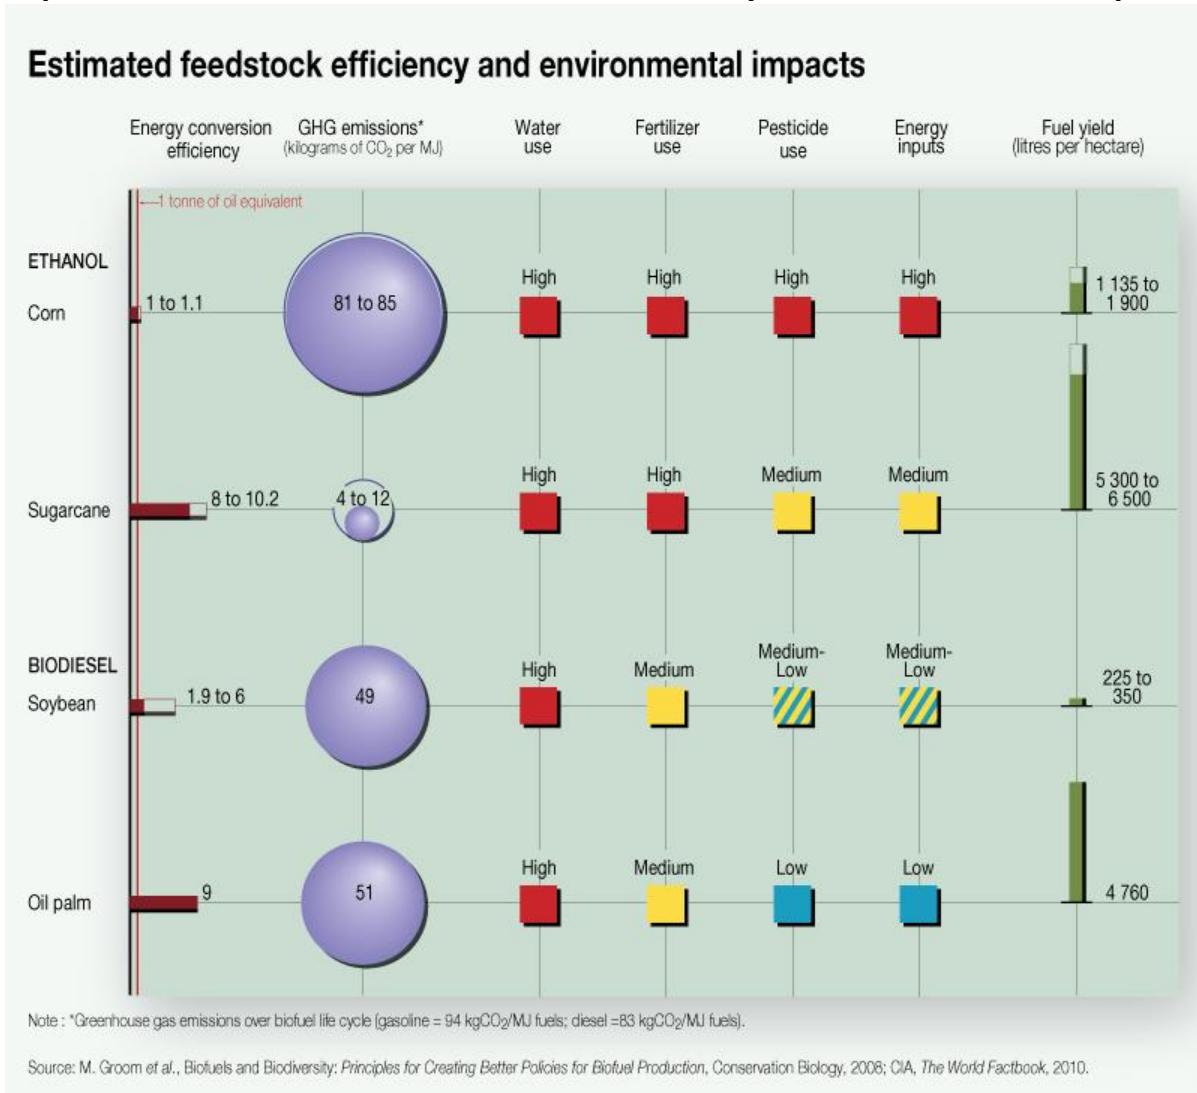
Estimated feedstock efficiency and environmental impacts

| | Energy conversion efficiency | GHG emissions* (kilograms of $CO_2$ per MJ) | Water use | Fertilizer use | Pesticide use | Energy inputs | Fuel yield (litres per hectare) |
|---|---|---|---|---|---|---|---|
| ETHANOL | | | | | | | |
| Corn | 1 to 1.1 | 81 to 85 | High | High | High | High | 1 135 to 1 900 |
| Sugarcane | 8 to 10.2 | 4 to 12 | High | High | Medium | Medium | 5 300 to 6 500 |
| BIODIESEL | | | | | | | |
| Soybean | 1.9 to 6 | 49 | High | Medium | Medium-Low | Medium-Low | 225 to 350 |
| Oil palm | 9 | 51 | High | Medium | Low | Low | 4 760 |

1 tonne of oil equivalent

Note : *Greenhouse gas emissions over biofuel life cycle (gasoline = 94 $kgCO_2$/MJ fuels; diesel =83 $kgCO_2$/MJ fuels).

Source: M. Groom et al., Biofuels and Biodiversity: Principles for Creating Better Policies for Biofuel Production, Conservation Biology, 2008; CIA, The World Factbook, 2010.